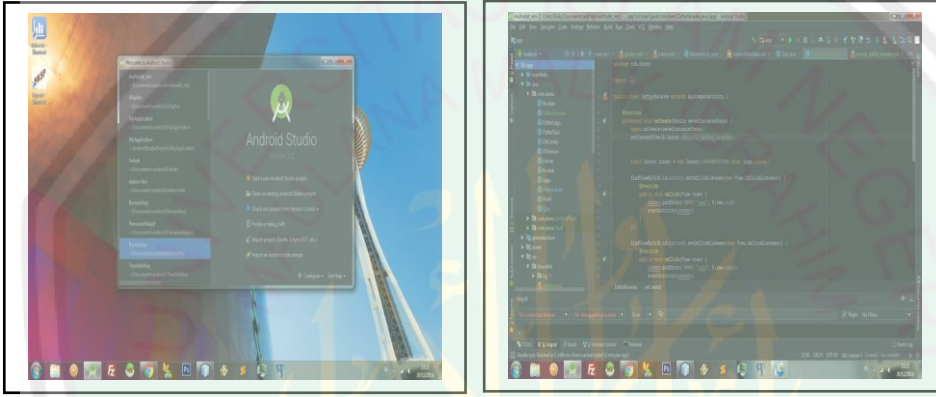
Welcome to Android Studio

Android Studio

Start a new Android Studio project
Open an existing Android Studio project
Check out project from Version Control
Profile or debug APK
Import project (Gradle, Eclipse ADT, etc.)
Import an Android code sample

Configure
Get Help

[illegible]